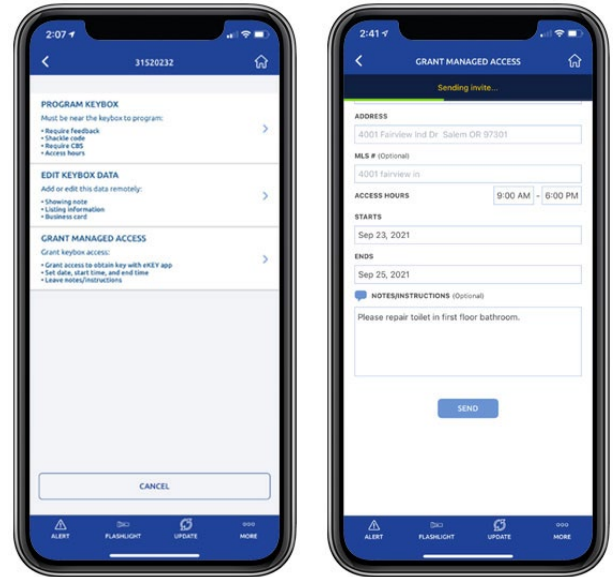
2:07

31520232

PROGRAM KEYBOX
Must be near the keybox to program:
• Require feedback
• Shackle code
• Require CBS
• Access hours

EDIT KEYBOX DATA
Add or edit this data remotely:
• Showing note
• Listing information
• Business card

GRANT MANAGED ACCESS
Grant keybox access:
• Grant access to obtain key with eKEY app
• Set date, start time, and end time
• Leave notes/instructions

CANCEL

ALERT FLASHLIGHT UPDATE MORE

2:41

GRANT MANAGED ACCESS

Sending invite...

ADDRESS
4001 Fairview Ind Dr Salem OR 97301

MLS # (Optional)
4001 fairview in

ACCESS HOURS 9:00 AM - 6:00 PM

STARTS
Sep 23, 2021

ENDS
Sep 25, 2021

NOTES/INSTRUCTIONS (Optional)
Please repair toilet in first floor bathroom.

SEND

ALERT FLASHLIGHT UPDATE MORE